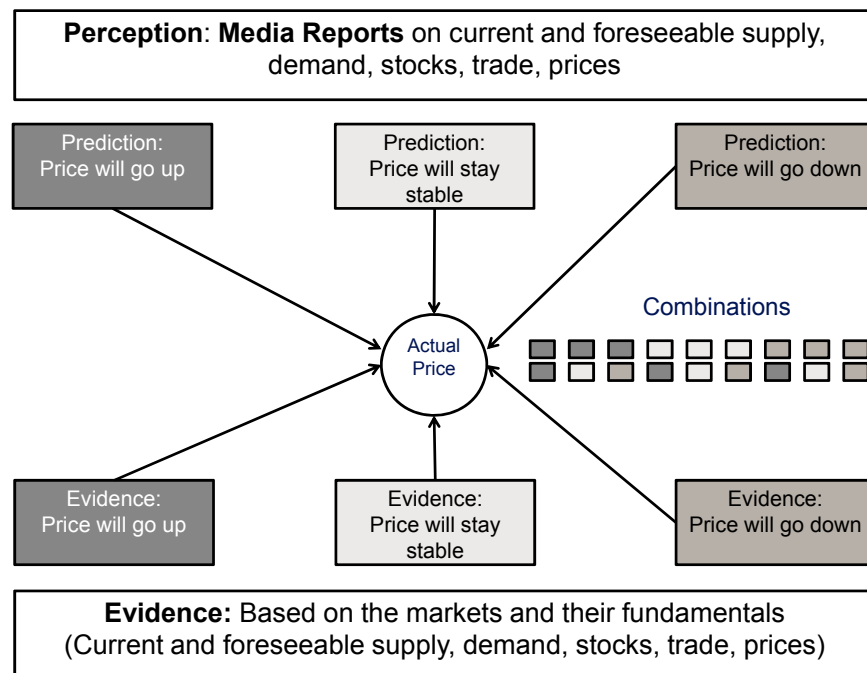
**Perception**: **Media Reports** on current and foreseeable supply, demand, stocks, trade, prices

Prediction: Price will go up

Prediction: Price will stay stable

Prediction: Price will go down

Combinations

Actual Price

Evidence: Price will go up

Evidence: Price will stay stable

Evidence: Price will go down

**Evidence:** Based on the markets and their fundamentals (Current and foreseeable supply, demand, stocks, trade, prices)